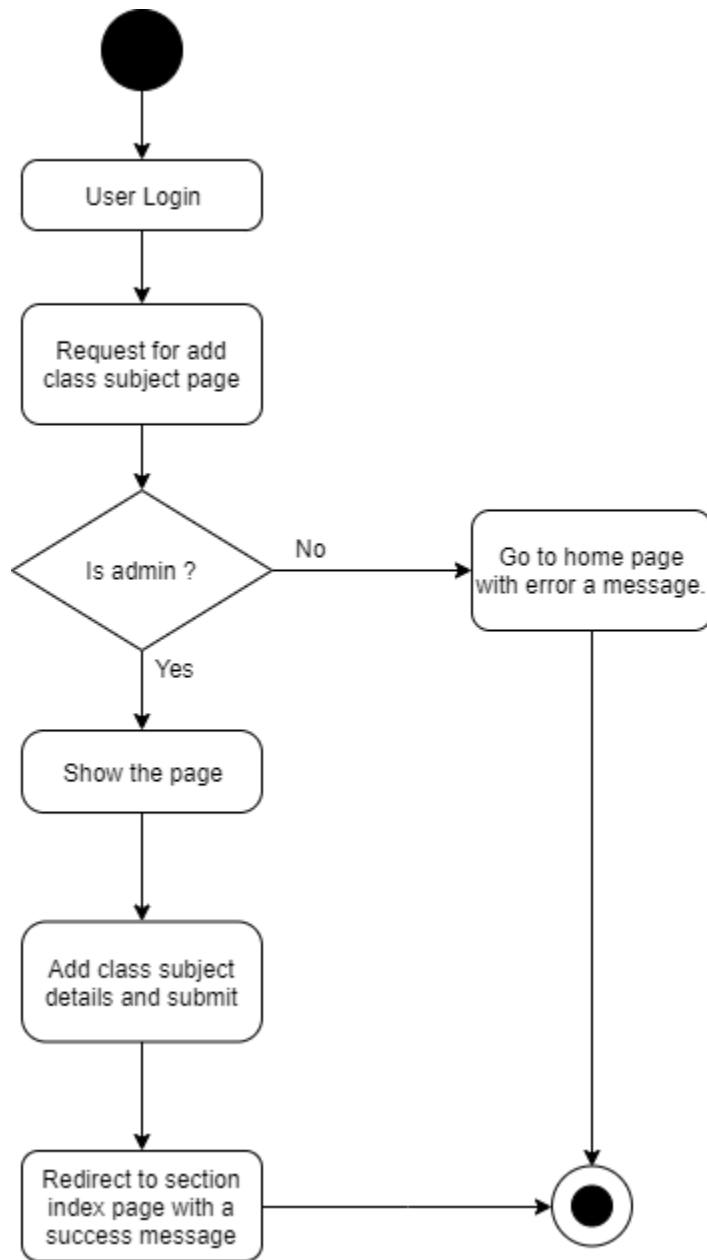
User Login

Request for add class subject page

Is admin ?

No

Go to home page with error a message.

Yes

Show the page

Add class subject details and submit

Redirect to section index page with a success message